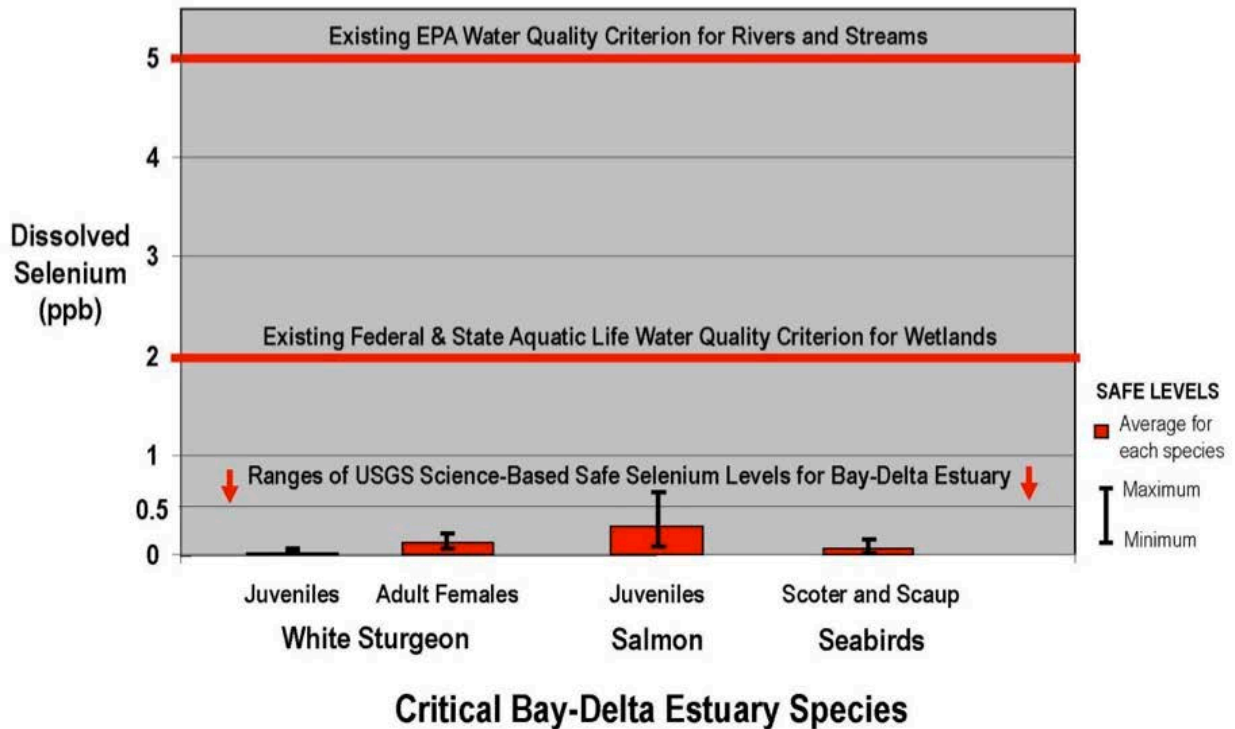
Existing EPA Water Quality Criterion for Rivers and Streams

5

4

Dissolved Selenium (ppb)

3

Existing Federal & State Aquatic Life Water Quality Criterion for Wetlands

2

1

Ranges of USGS Science-Based Safe Selenium Levels for Bay-Delta Estuary

0.5

0

SAFE LEVELS

Average for each species

Maximum

Minimum

Juveniles

Adult Females

White Sturgeon

Juveniles

Salmon

Scoter and Scaup

Seabirds

Critical Bay-Delta Estuary Species